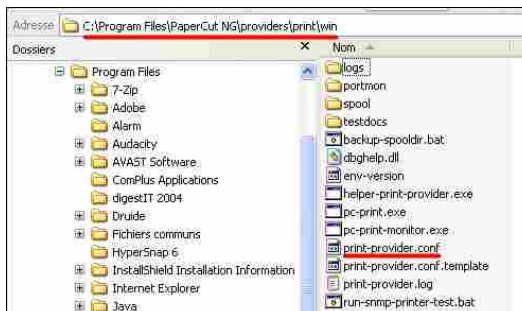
Adresse C:\Program Files\PaperCut NG\providers\print\win

Dossiers ×

Program Files
7-Zip
Adobe
Alarm
Audacity
AVAST Software
ComPlus Applications
digestIT 2004
Druide
Fichiers communs
HyperSnap 6
InstallShield Installation Information
Internet Explorer
Java

Nom
logs
portmon
spool
testdocs
backup-spooldir.bat
dbghelp.dll
env-version
helper-print-provider.exe
pc-print.exe
pc-print-monitor.exe
print-provider.conf
print-provider.conf.template
print-provider.log
run-snmp-printer-test.bat